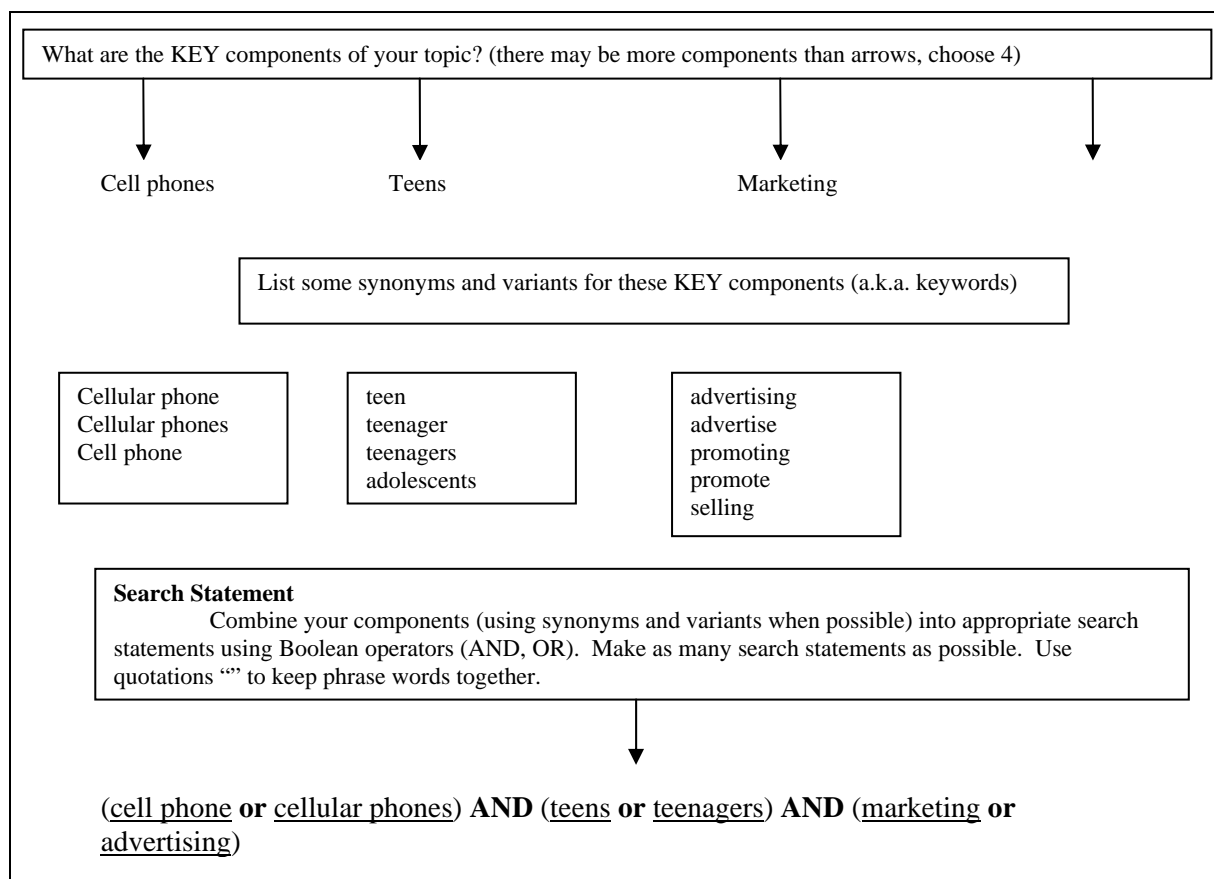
What are the KEY components of your topic? (there may be more components than arrows, choose 4)

Cell phones

Teens

Marketing

List some synonyms and variants for these KEY components (a.k.a. keywords)

Cellular phone
Cellular phones
Cell phone

teen
teenager
teenagers
adolescents

advertising
advertise
promoting
promote
selling

**Search Statement**
Combine your components (using synonyms and variants when possible) into appropriate search statements using Boolean operators (AND, OR). Make as many search statements as possible. Use quotations "" to keep phrase words together.

(cell phone **or** cellular phones) **AND** (teens **or** teenagers) **AND** (marketing **or** advertising)